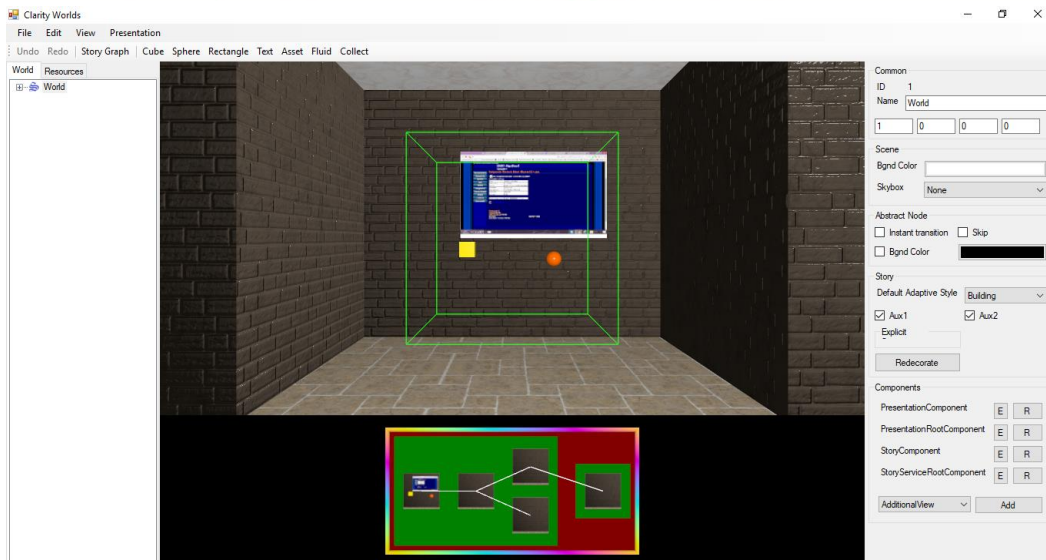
Clarity Worlds

File Edit View Presentation

Undo Redo | Story Graph | Cube Sphere Rectangle Text Asset Fluid Collect

World Resources

World

Common
ID 1
Name World
1 0 0 0

Scene
Bgnd Color
Skybox None

Abstract Node
Instant transition Skip
Bgnd Color

Story
Default Adaptive Style Building
Aux1 Aux2
Explicit

Redecorate

Components
PresentationComponent E R
PresentationRootComponent E R
StoryComponent E R
StoryServiceRootComponent E R

AdditionalView Add